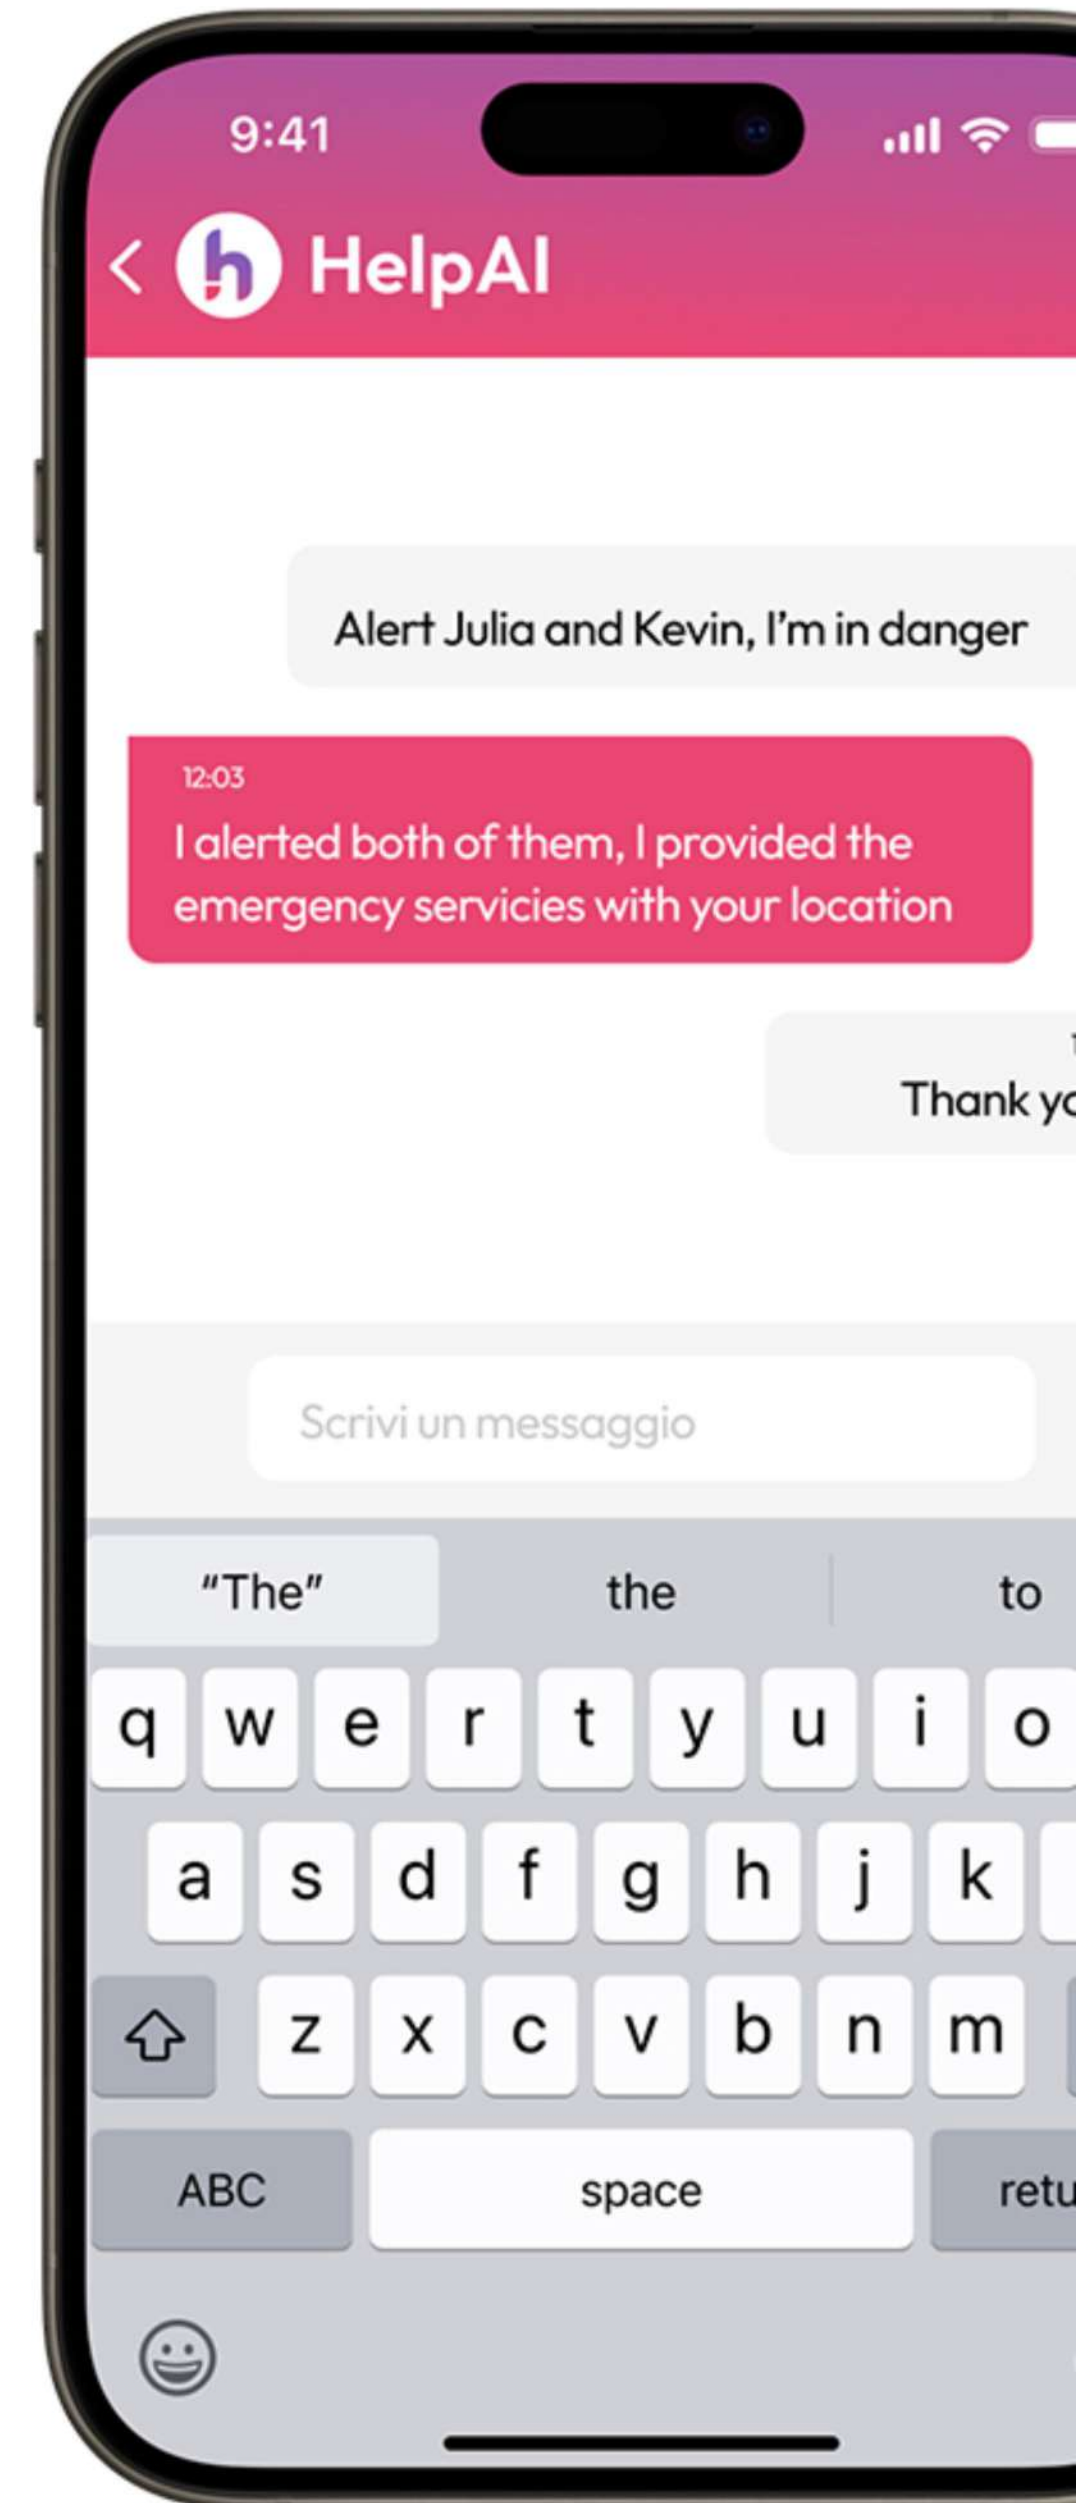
9:41

HelpAI

Alert Julia and Kevin, I'm in danger

12:03
I alerted both of them, I provided the emergency servicies with your location

Thank yo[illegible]

Scrivi un messaggio

"The" the to

q w e r t y u i o

a s d f g h j k

z x c v b n m

ABC space retu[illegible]